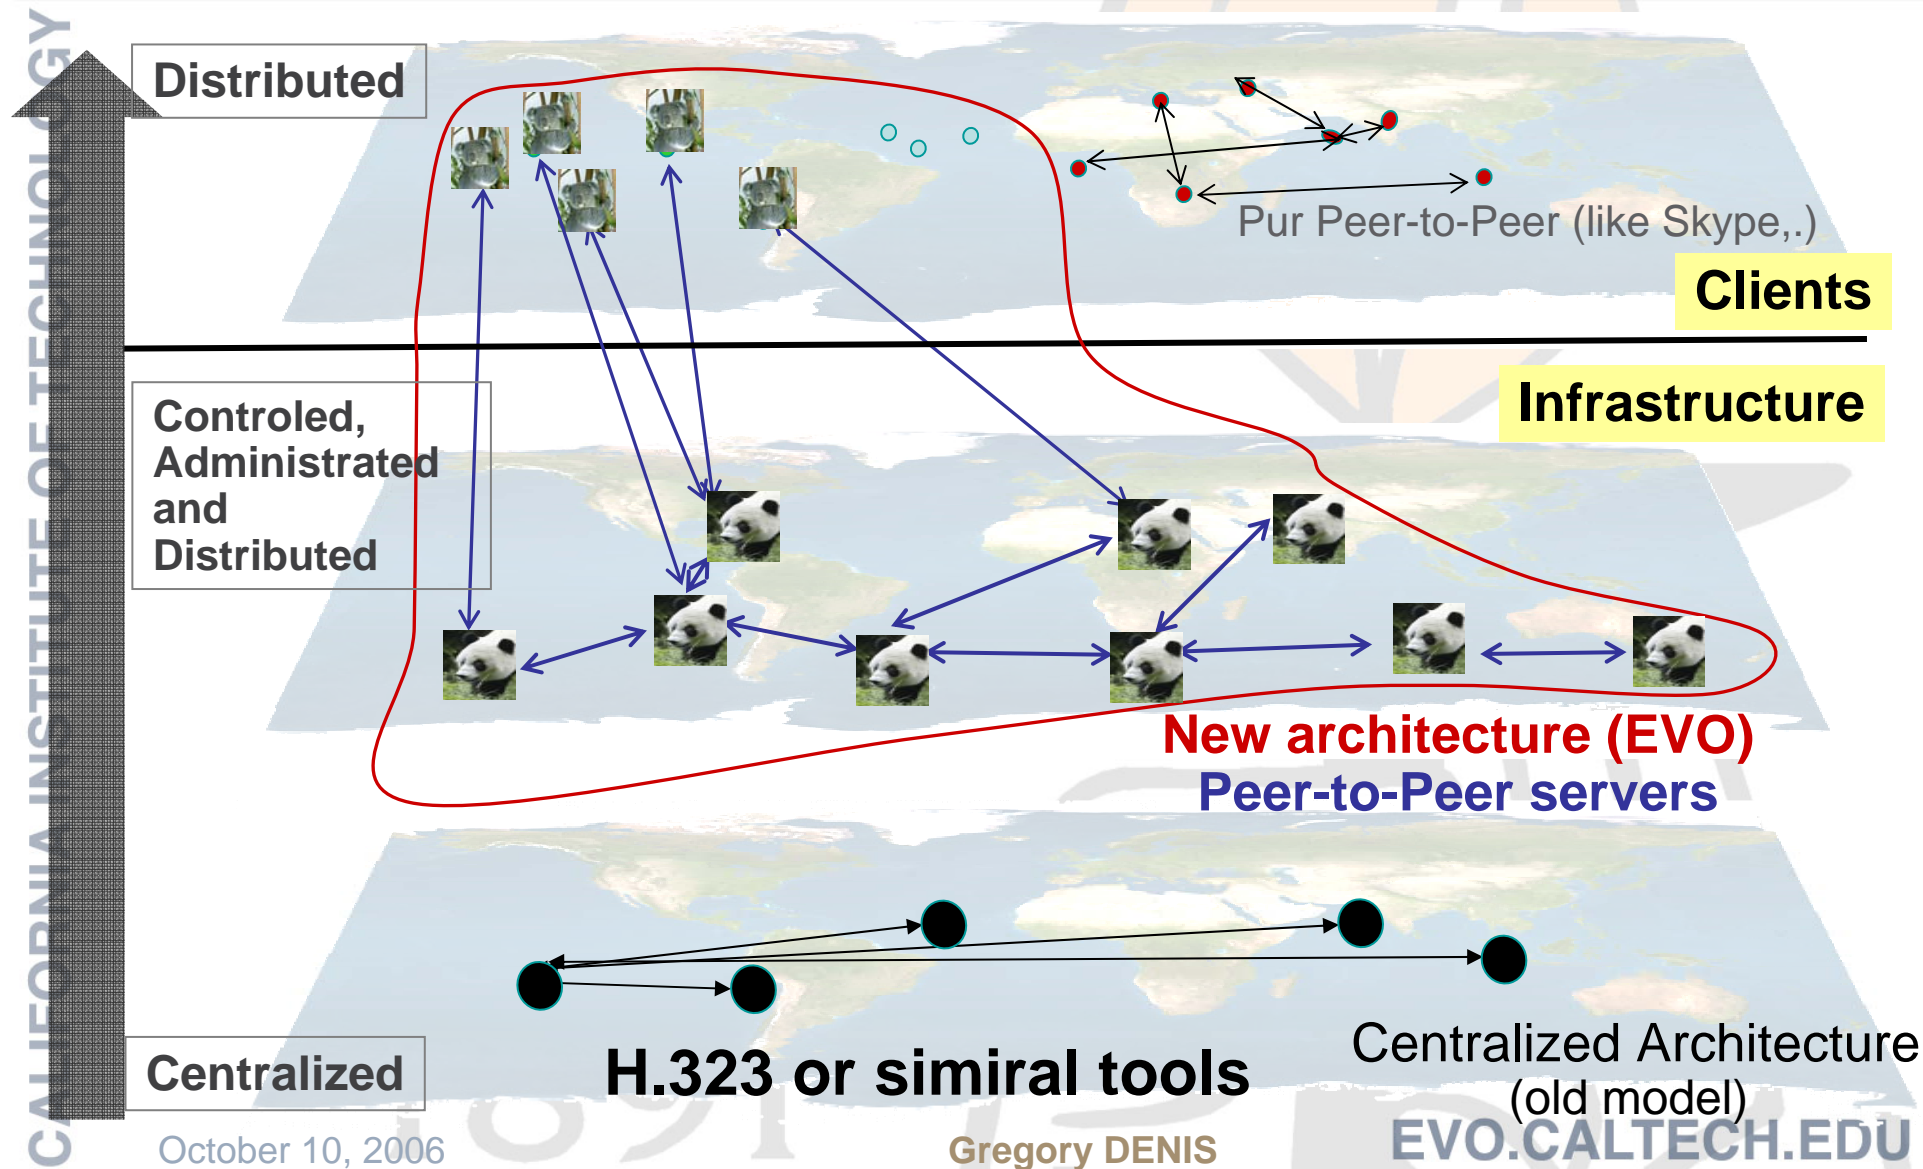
CALIFORNIA INSTITUTE OF TECHNOLOGY

Distributed

Pur Peer-to-Peer (like Skype,.)

Clients

Infrastructure

Controled, Administrated and Distributed

New architecture (EVO)
Peer-to-Peer servers

Centralized

H.323 or simiral tools

Centralized Architecture (old model)

October 10, 2006

Gregory DENIS

EVO.CALTECH.EDU